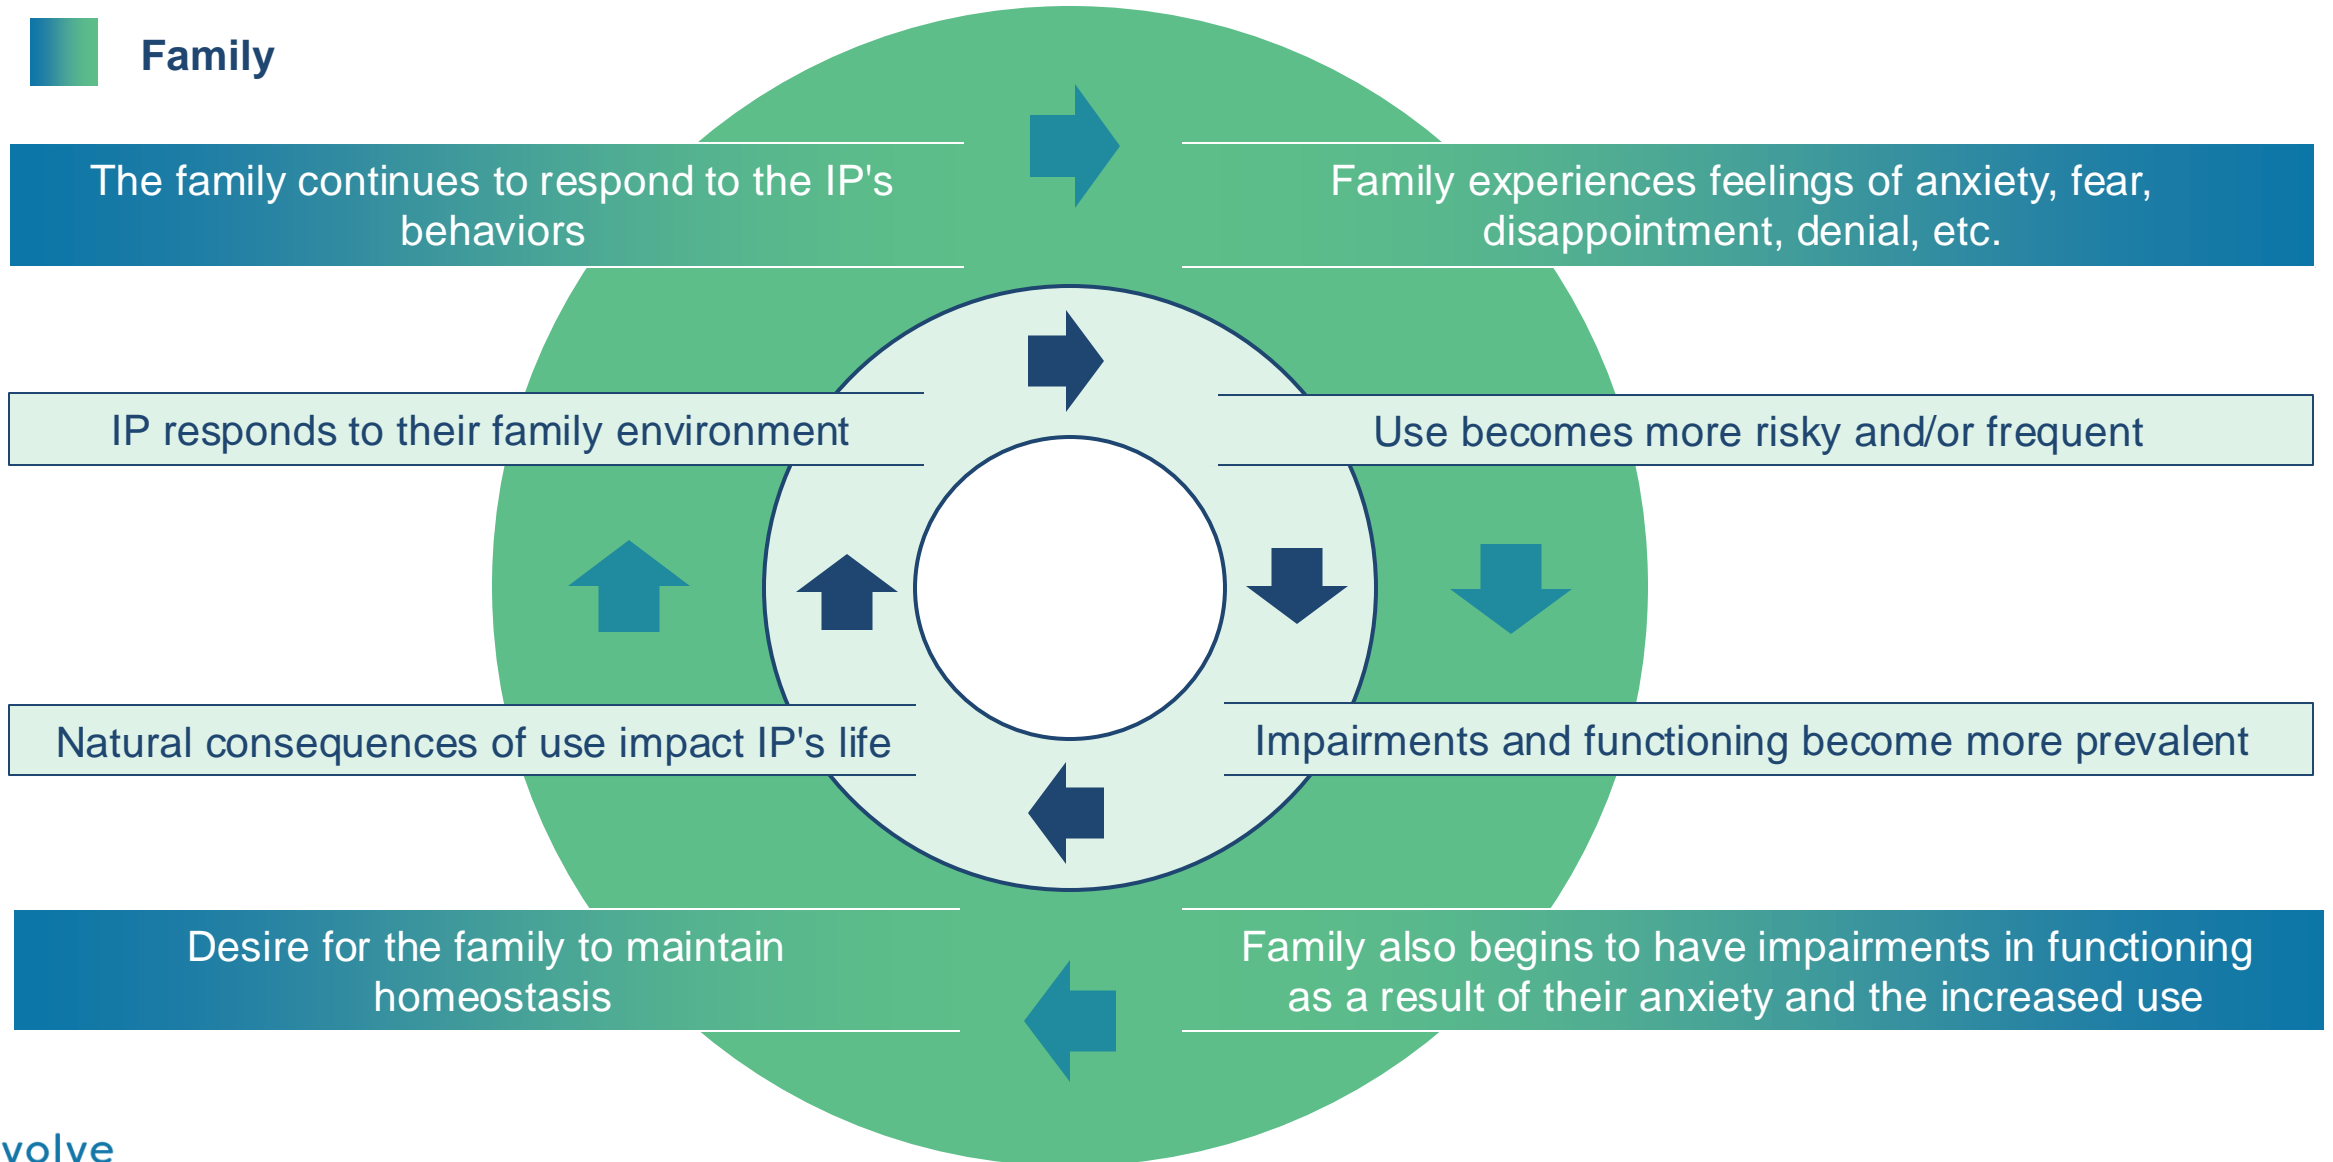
Family

The family continues to respond to the IP's behaviors

Family experiences feelings of anxiety, fear, disappointment, denial, etc.

IP responds to their family environment

Use becomes more risky and/or frequent

Natural consequences of use impact IP's life

Impairments and functioning become more prevalent

Desire for the family to maintain homeostasis

Family also begins to have impairments in functioning as a result of their anxiety and the increased use

volve